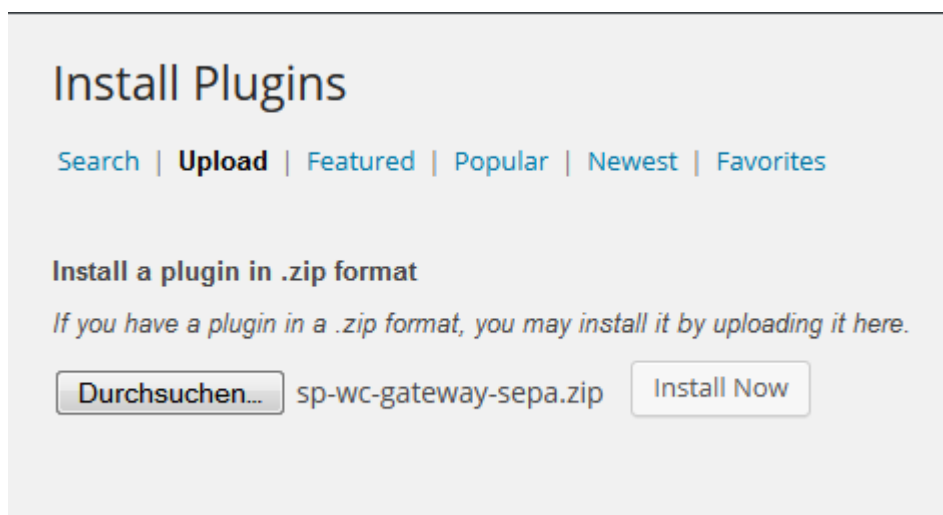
Install Plugins

Search | Upload | Featured | Popular | Newest | Favorites

Install a plugin in .zip format

If you have a plugin in a .zip format, you may install it by uploading it here.

Durchsuchen... sp-wc-gateway-sepa.zip Install Now